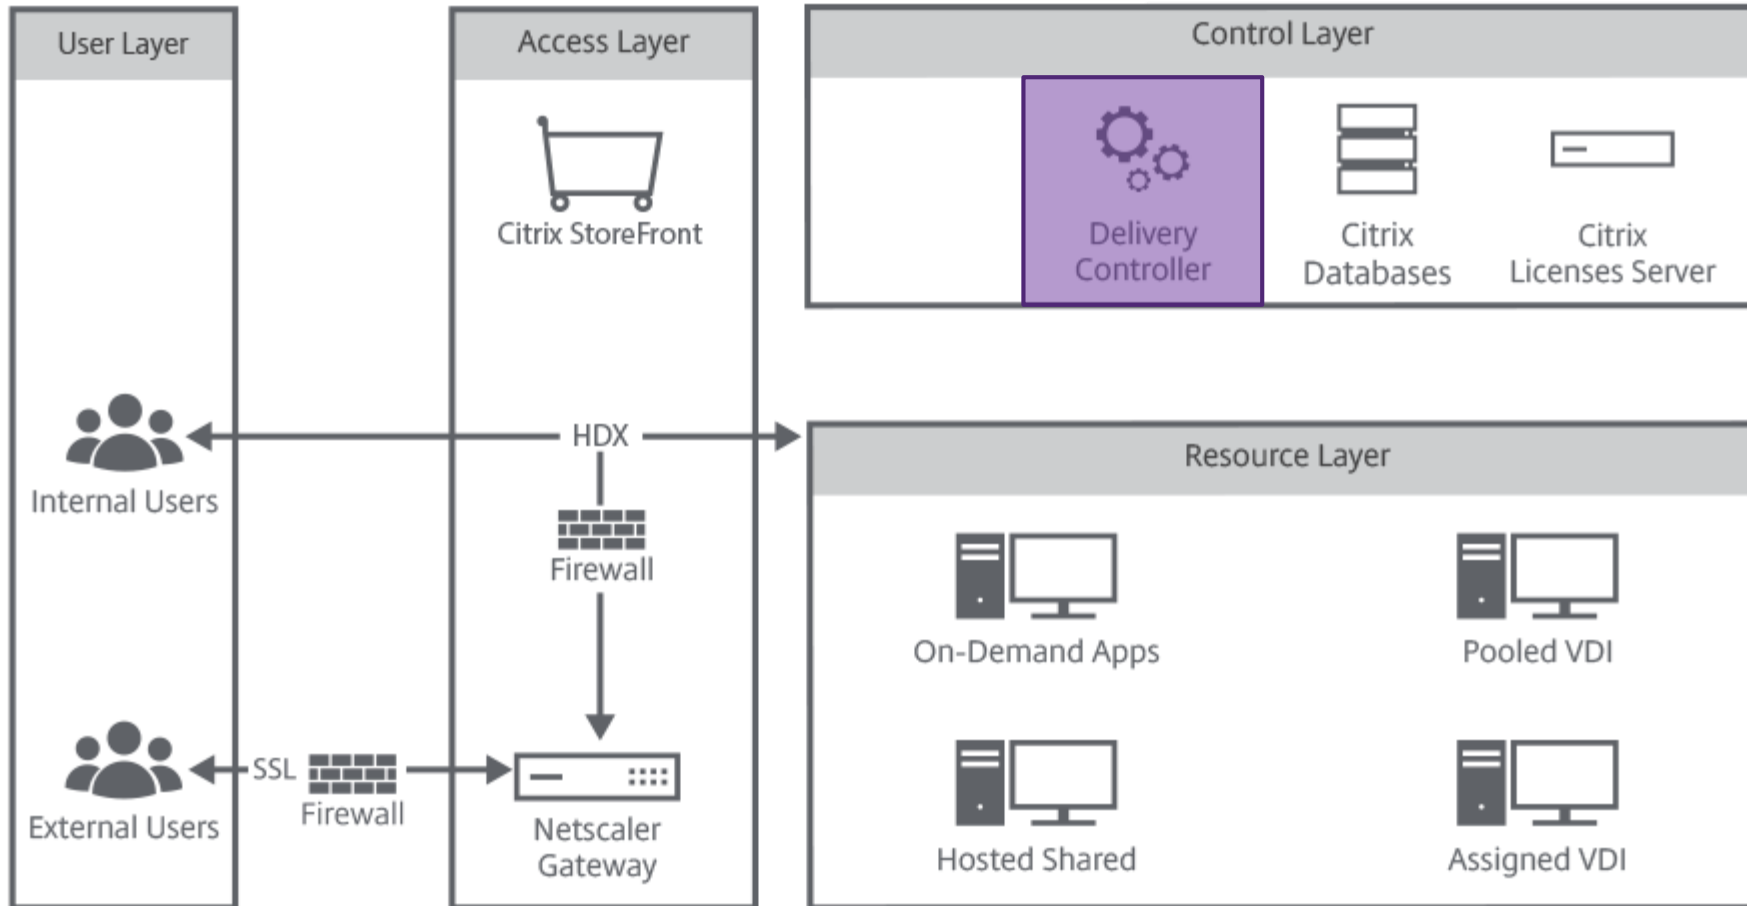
User Layer

Internal Users

External Users

Access Layer

Citrix StoreFront

HDX

Firewall

SSL

Firewall

Netscaler Gateway

Control Layer

Delivery Controller

Citrix Databases

Citrix Licenses Server

Resource Layer

On-Demand Apps

Pooled VDI

Hosted Shared

Assigned VDI